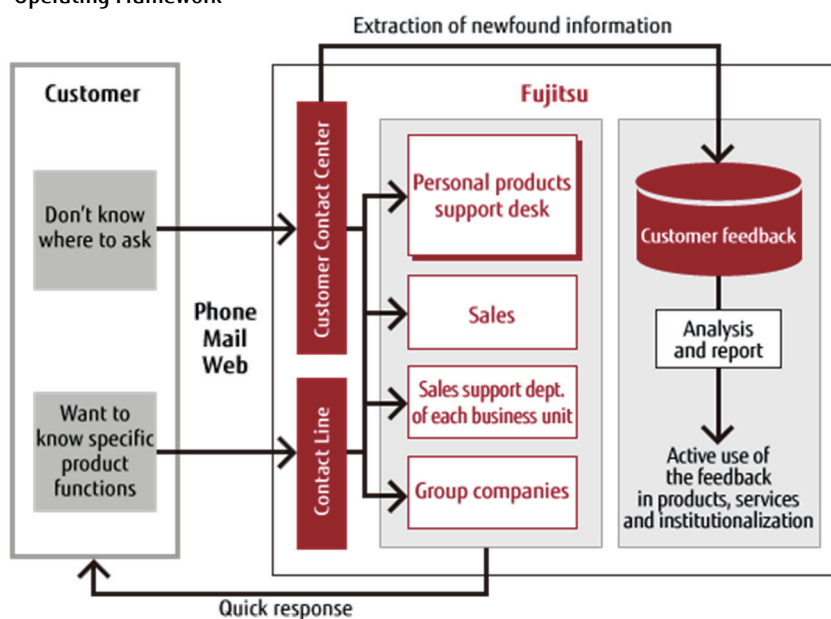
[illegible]

Extraction of newfound information

Customer

Don't know where to ask

Want to know specific product functions

Phone
Mail
Web

Fujitsu

Customer Contact Center

Contact Line

Personal products support desk

Sales

Sales support dept. of each business unit

Group companies

Customer feedback

Analysis and report

Active use of the feedback in products, services and institutionalization

Quick response